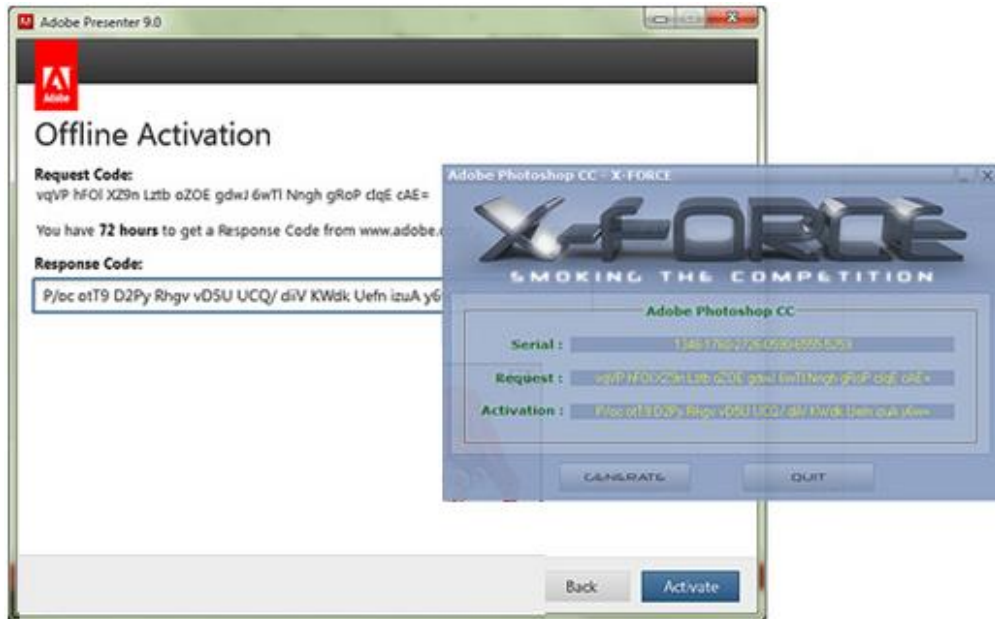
Adobe Presenter 9.0

Adobe

Offline Activation

Request Code:
vqVP hFOI XZ9n Lztb oZOE gdwJ 6wTI Nngh gRoP clqE cAE=

You have **72 hours** to get a Response Code from www.adobe.

Response Code:

P/oc otT9 D2Py Rhgv vD5U UCQ/ diiV KWdk Uefn izuA y6

Back

Activate

Adobe Photoshop CC - X-FORCE

X-FORCE

SMOKING THE COMPETITION

Adobe Photoshop CC

Serial : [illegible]

Request : vqVP hFOI XZ9n Lztb oZOE gdwJ 6wTI Nngh gRoP clqE cAE=

Activation : P/oc otT9 D2Py Rhgv vD5U UCQ/ diiV KWdk Uefn izuA y6w=

GENERATE

QUIT